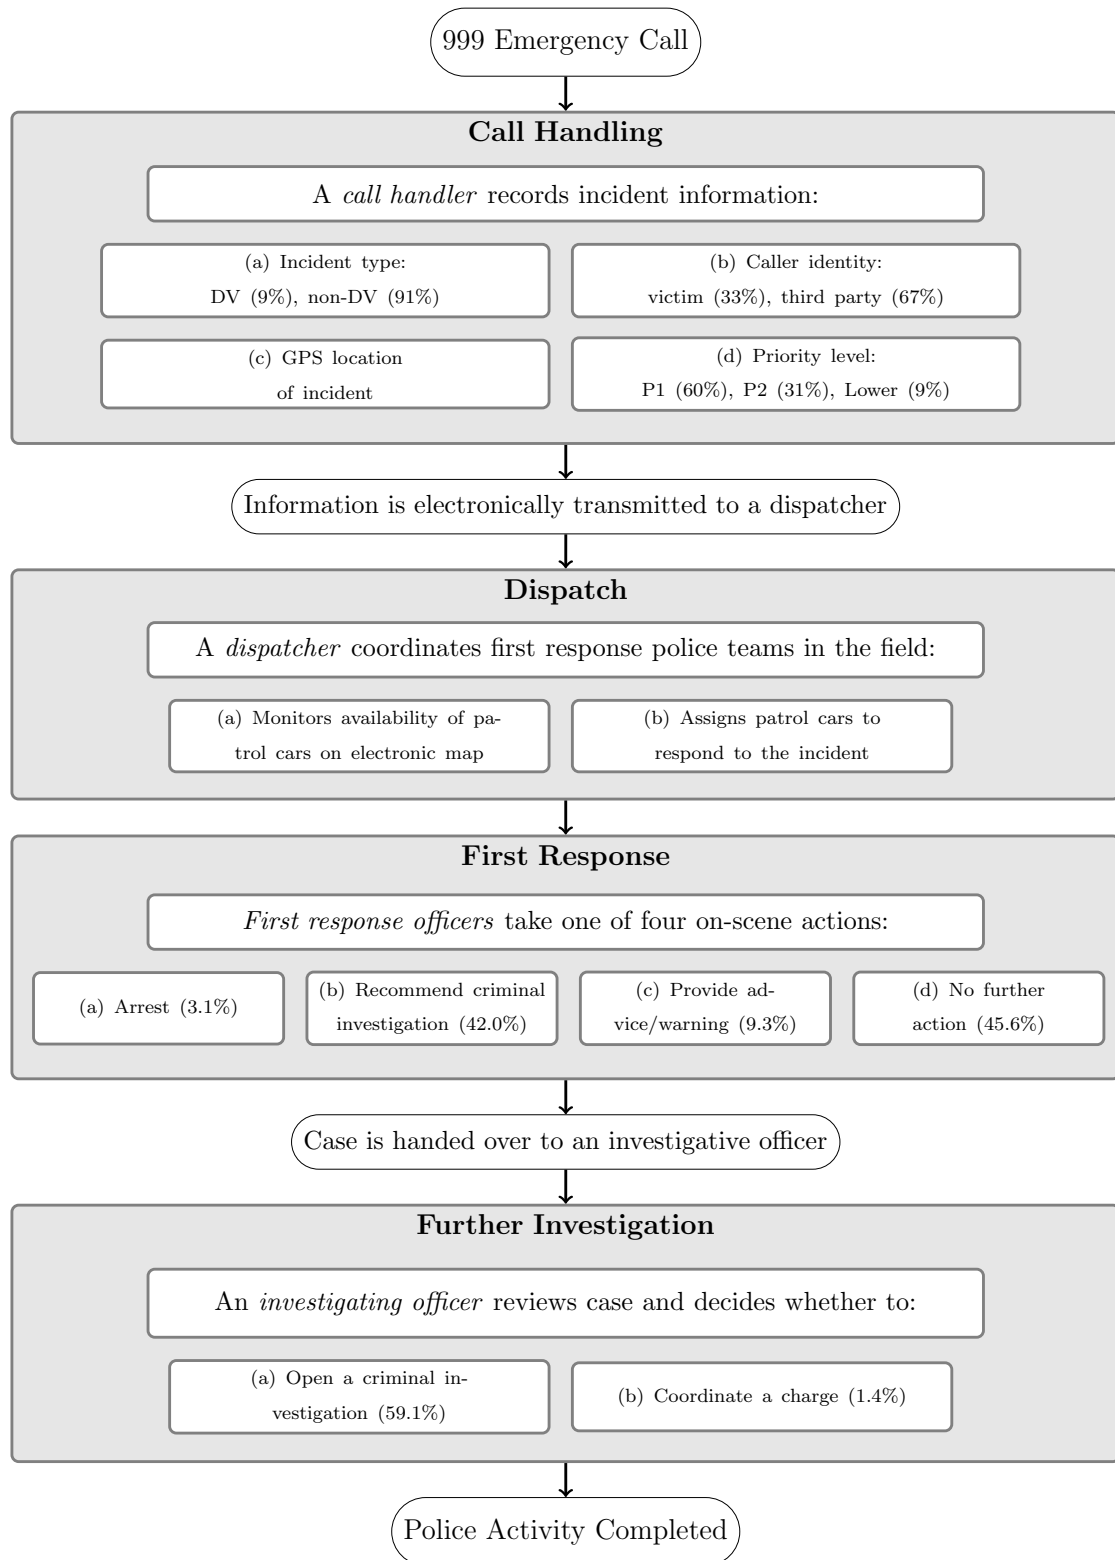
999 Emergency Call

**Call Handling**

A *call handler* records incident information:

(a) Incident type: DV (9%), non-DV (91%)

(b) Caller identity: victim (33%), third party (67%)

(c) GPS location of incident

(d) Priority level: P1 (60%), P2 (31%), Lower (9%)

Information is electronically transmitted to a dispatcher

**Dispatch**

A *dispatcher* coordinates first response police teams in the field:

(a) Monitors availability of patrol cars on electronic map

(b) Assigns patrol cars to respond to the incident

**First Response**

*First response officers* take one of four on-scene actions:

(a) Arrest (3.1%)

(b) Recommend criminal investigation (42.0%)

(c) Provide advice/warning (9.3%)

(d) No further action (45.6%)

Case is handed over to an investigative officer

**Further Investigation**

An *investigating officer* reviews case and decides whether to:

(a) Open a criminal investigation (59.1%)

(b) Coordinate a charge (1.4%)

Police Activity Completed